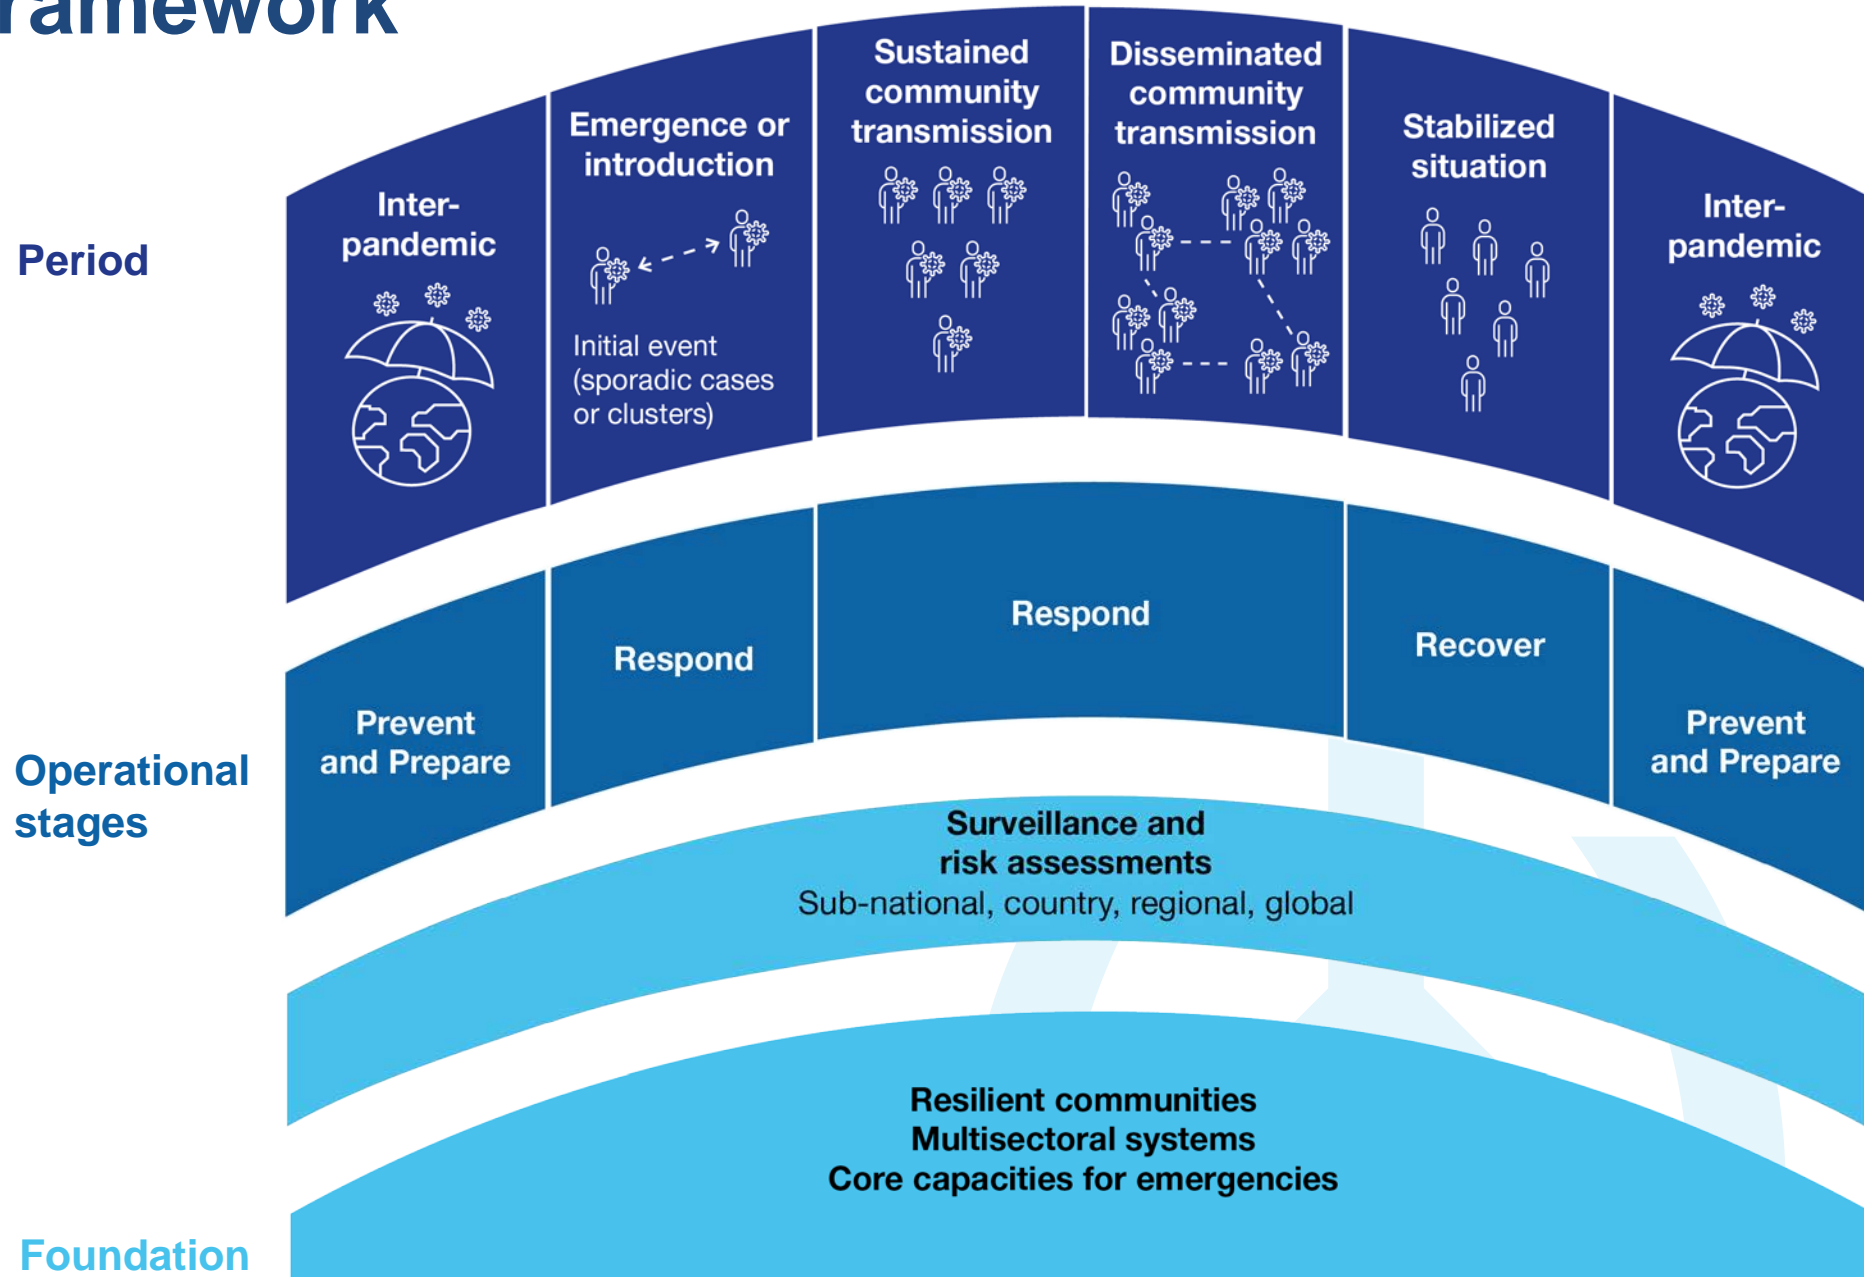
ramework

Period

Inter-pandemic

Emergence or introduction

Initial event (sporadic cases or clusters)

Sustained community transmission

Disseminated community transmission

Stabilized situation

Inter-pandemic

Operational stages

Prevent and Prepare

Respond

Respond

Recover

Prevent and Prepare

Surveillance and risk assessments
Sub-national, country, regional, global

Resilient communities
Multisectoral systems
Core capacities for emergencies

Foundation